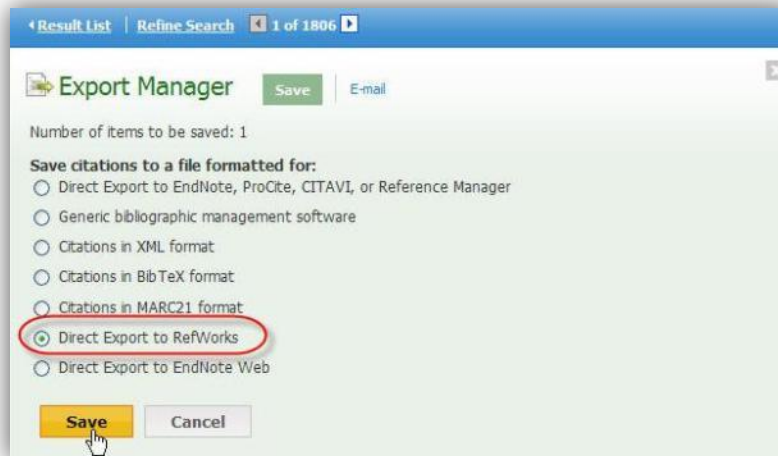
◂Result List | Refine Search ◂ 1 of 1806 ▸

Export Manager Save E-mail

Number of items to be saved: 1

Save citations to a file formatted for:

Direct Export to EndNote, ProCite, CITAVI, or Reference Manager

Generic bibliographic management software

Citations in XML format

Citations in BibTeX format

Citations in MARC21 format

Direct Export to RefWorks

Direct Export to EndNote Web

Save Cancel